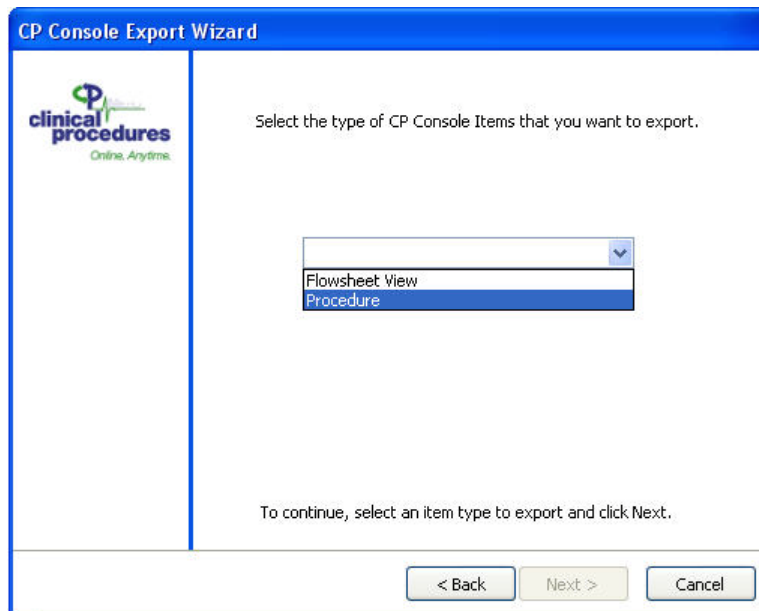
CP Console Export Wizard

CP clinical procedures
Online. Anytime.

Select the type of CP Console Items that you want to export.

Flowsheet View
Procedure

To continue, select an item type to export and click Next.

< Back
Next >
Cancel